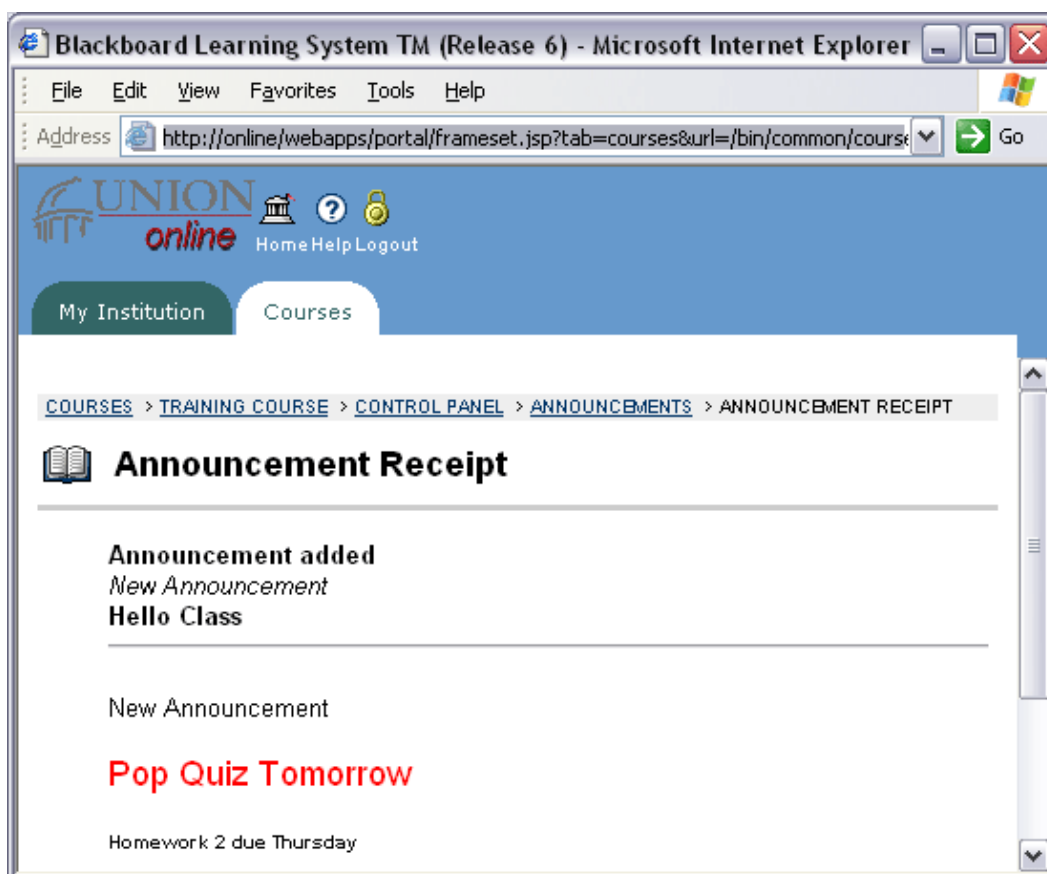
Blackboard Learning System TM (Release 6) - Microsoft Internet Explorer

File Edit View Favorites Tools Help

Address http://online/webapps/portal/frameset.jsp?tab=courses&url=/bin/common/course Go

UNION online

Home Help Logout

My Institution Courses

COURSES > TRAINING COURSE > CONTROL PANEL > ANNOUNCEMENTS > ANNOUNCEMENT RECEIPT

Announcement Receipt

Announcement added
New Announcement
Hello Class

New Announcement

Pop Quiz Tomorrow

Homework 2 due Thursday